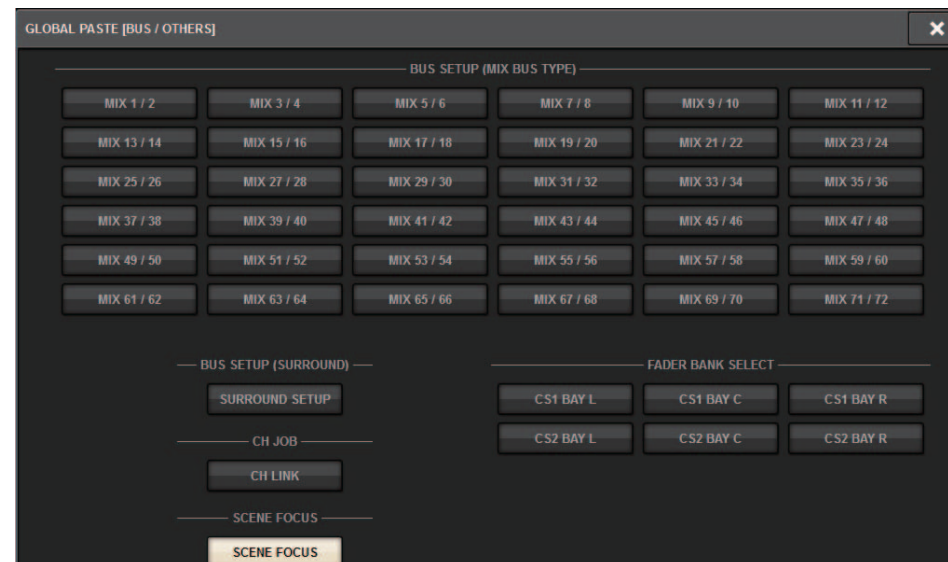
GLOBAL PASTE [BUS / OTHERS]

×

BUS SETUP (MIX BUS TYPE)

MIX 1 / 2
MIX 3 / 4
MIX 5 / 6
MIX 7 / 8
MIX 9 / 10
MIX 11 / 12
MIX 13 / 14
MIX 15 / 16
MIX 17 / 18
MIX 19 / 20
MIX 21 / 22
MIX 23 / 24
MIX 25 / 26
MIX 27 / 28
MIX 29 / 30
MIX 31 / 32
MIX 33 / 34
MIX 35 / 36
MIX 37 / 38
MIX 39 / 40
MIX 41 / 42
MIX 43 / 44
MIX 45 / 46
MIX 47 / 48
MIX 49 / 50
MIX 51 / 52
MIX 53 / 54
MIX 55 / 56
MIX 57 / 58
MIX 59 / 60
MIX 61 / 62
MIX 63 / 64
MIX 65 / 66
MIX 67 / 68
MIX 69 / 70
MIX 71 / 72

BUS SETUP (SURROUND)

SURROUND SETUP

CH JOB

CH LINK

SCENE FOCUS

SCENE FOCUS

FADER BANK SELECT

CS1 BAY L
CS1 BAY C
CS1 BAY R
CS2 BAY L
CS2 BAY C
CS2 BAY R